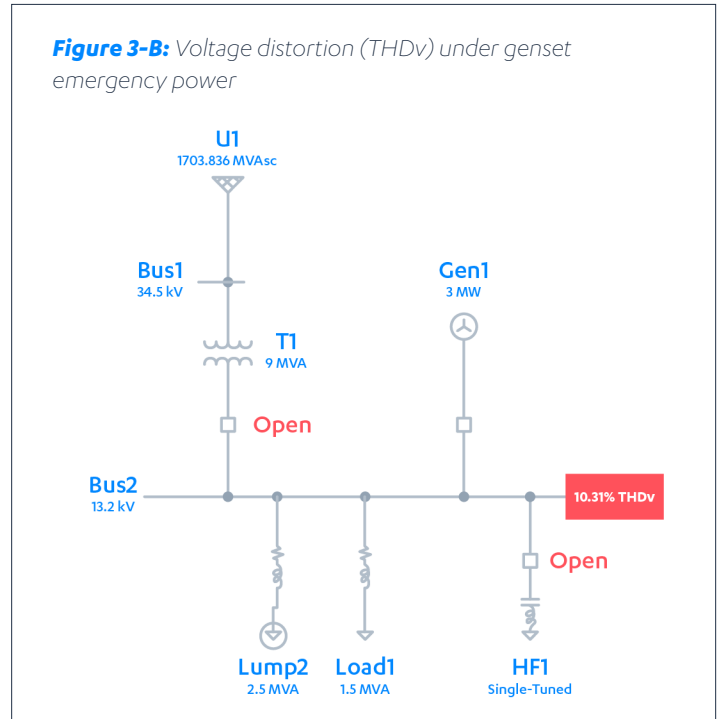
**Figure 3-B:** Voltage distortion (THDv) under genset emergency power

U1
1703.836 MVAsc

Bus1
34.5 kV

T1
9 MVA

Open

Gen1
3 MW

Bus2
13.2 kV

10.31% THDv

Open

Lump2
2.5 MVA

Load1
1.5 MVA

HF1
Single-Tuned